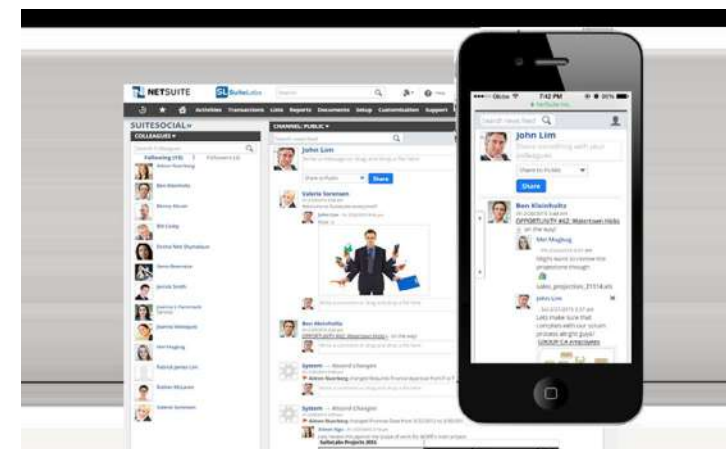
NETSUITE SuiteLabs

Activities Transactions Lists Reports Documents Setup Customization Support

SUITESOCIAL

COLLEAGUES

Following (19) Followers (4)

Ben Kleinholtz

Bill Cosby

Jennie Smith

Mei Mugbug

Patrick Jarrett Lim

Valerie Sorensen

CHANNEL: PUBLIC

John Lim

Share to Public Share

Valerie Sorensen

Ben Kleinholtz

OPPORTUNITY #62: Watertown Hicks on the way!

System — Record Changes

System — Record Changes

SuiteLabs Projects 2011

7:42 PM

John Lim

Share something with your colleagues

Share to Public

Share

Ben Kleinholtz

OPPORTUNITY #62: Watertown Hicks on the way!

Mei Mugbug

sales_projection_2Q14.xls

John Lim

Lets make sure that complies with our scrum process alright guys!

GROUP CA employees